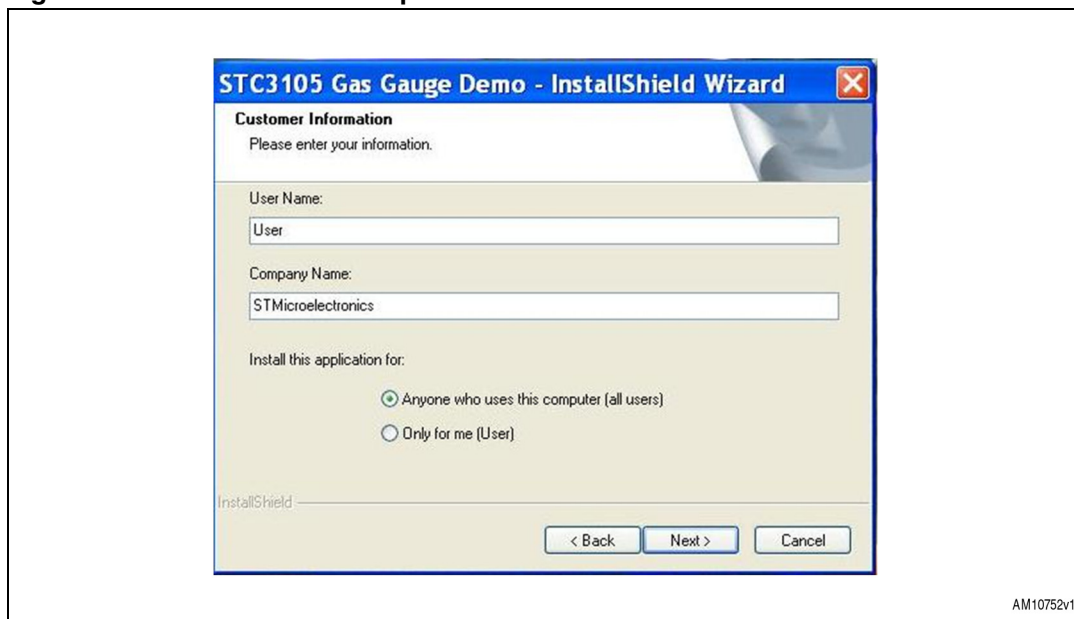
STC3105 Gas Gauge Demo - InstallShield Wizard

Customer Information
Please enter your information.

User Name:
User

Company Name:
STMicroelectronics

Install this application for:

Anyone who uses this computer (all users)
Only for me (User)

InstallShield

< Back Next > Cancel

AM10752v1